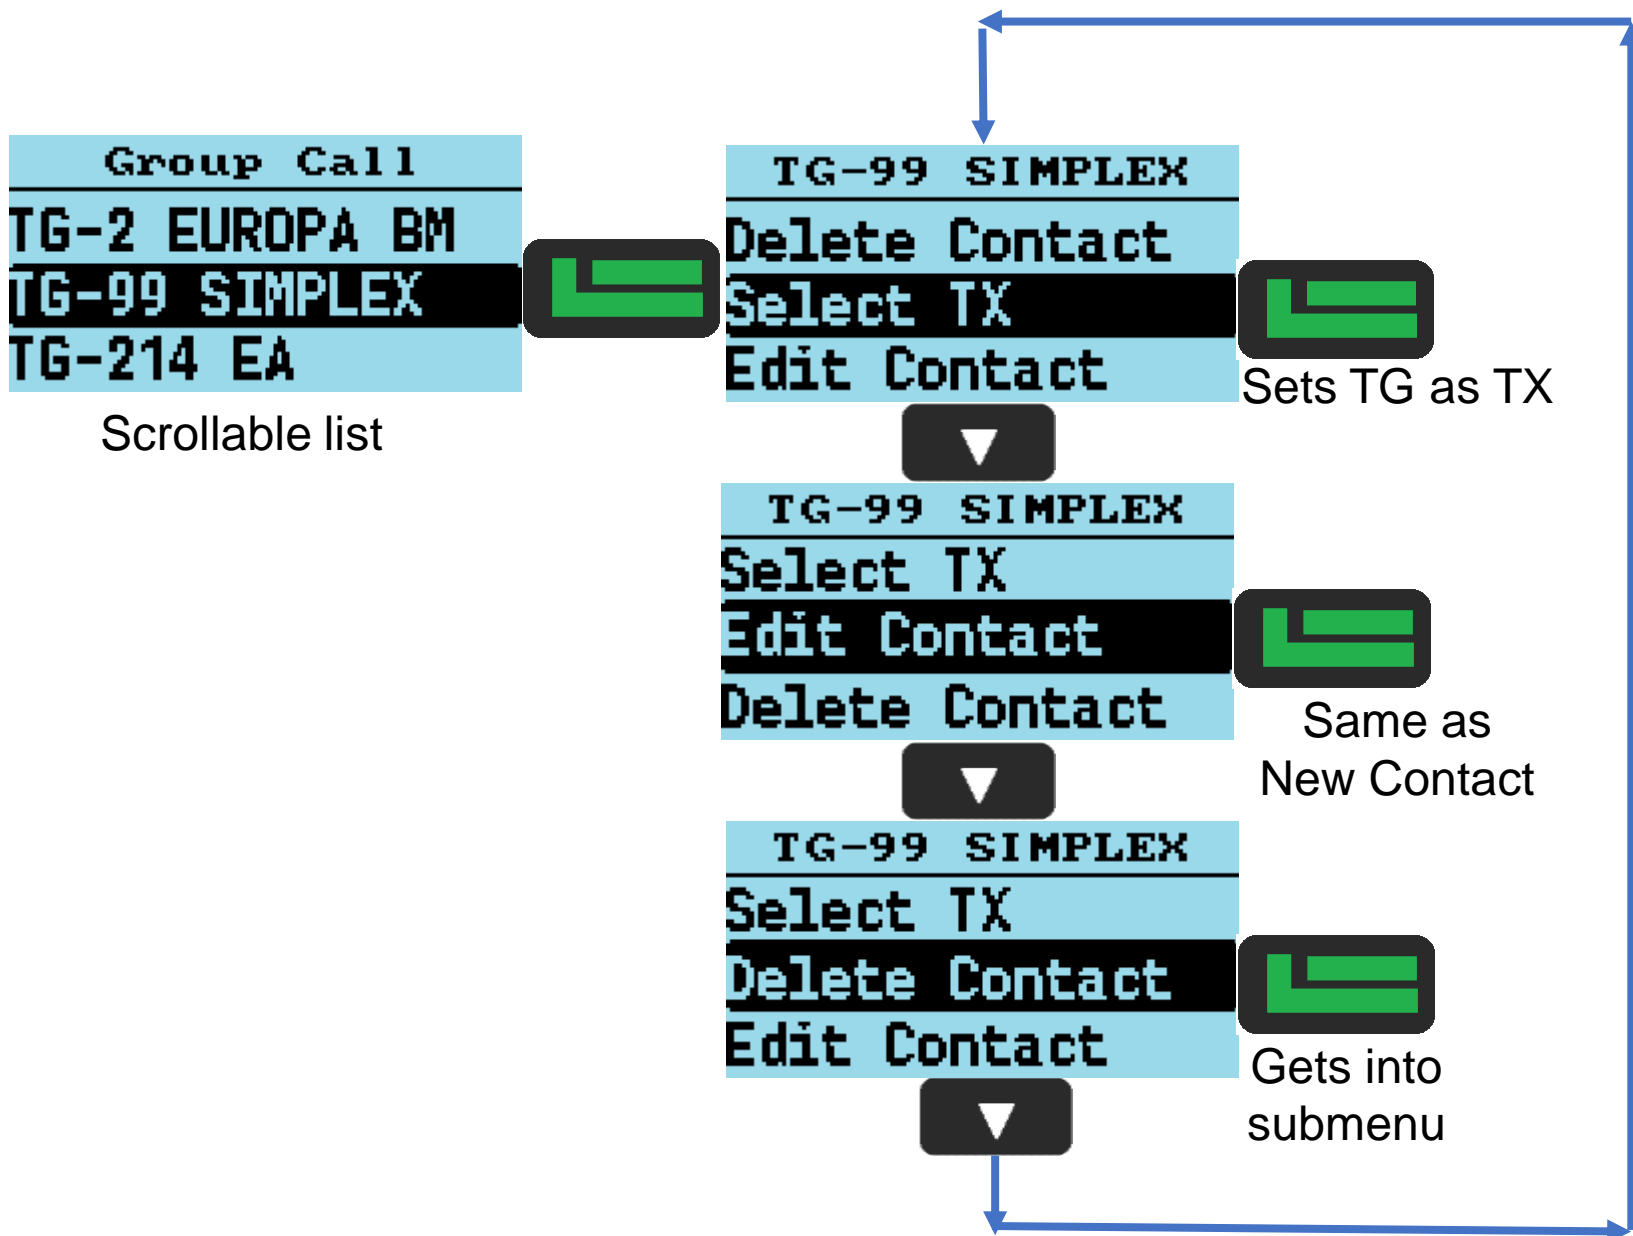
Group Call
TG-2 EUROPA BM
TG-99 SIMPLEX
TG-214 EA

Scrollable list

TG-99 SIMPLEX
Delete Contact
Select TX
Edit Contact

Sets TG as TX

TG-99 SIMPLEX
Select TX
Edit Contact
Delete Contact

Same as New Contact

TG-99 SIMPLEX
Select TX
Delete Contact
Edit Contact

Gets into submenu